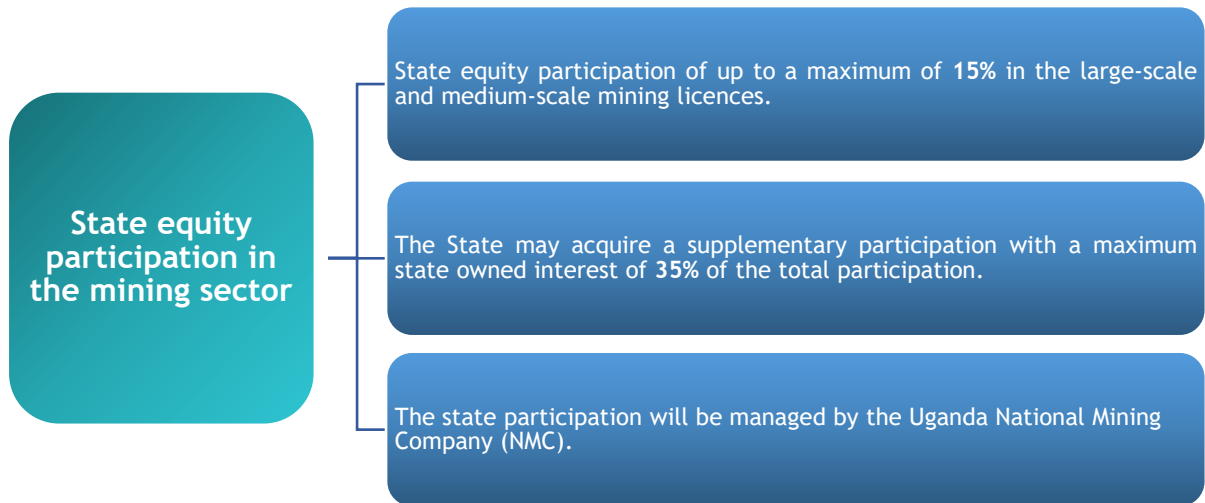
State equity participation in the mining sector

State equity participation of up to a maximum of 15% in the large-scale and medium-scale mining licences.

The State may acquire a supplementary participation with a maximum state owned interest of 35% of the total participation.

The state participation will be managed by the Uganda National Mining Company (NMC).